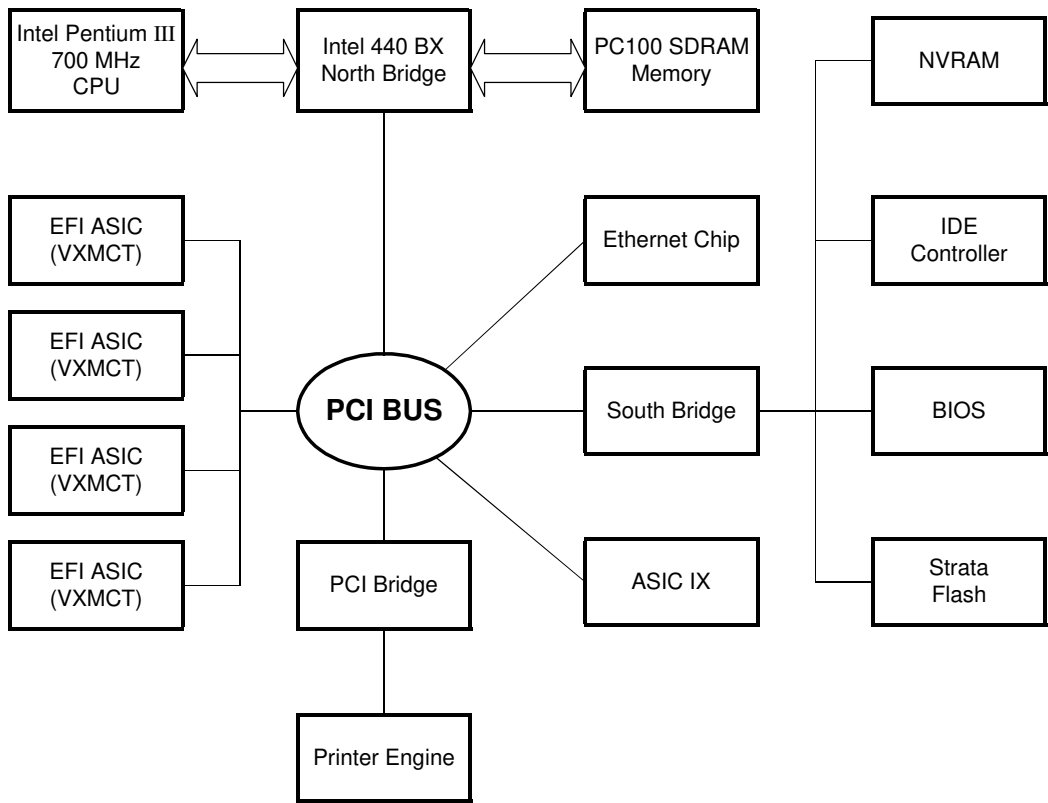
Intel Pentium III
700 MHz
CPU

Intel 440 BX
North Bridge

PC100 SDRAM
Memory

NVRAM

EFI ASIC
(VXMCT)

Ethernet Chip

IDE
Controller

EFI ASIC
(VXMCT)

PCI BUS

South Bridge

BIOS

EFI ASIC
(VXMCT)

EFI ASIC
(VXMCT)

PCI Bridge

ASIC IX

Strata
Flash

Printer Engine